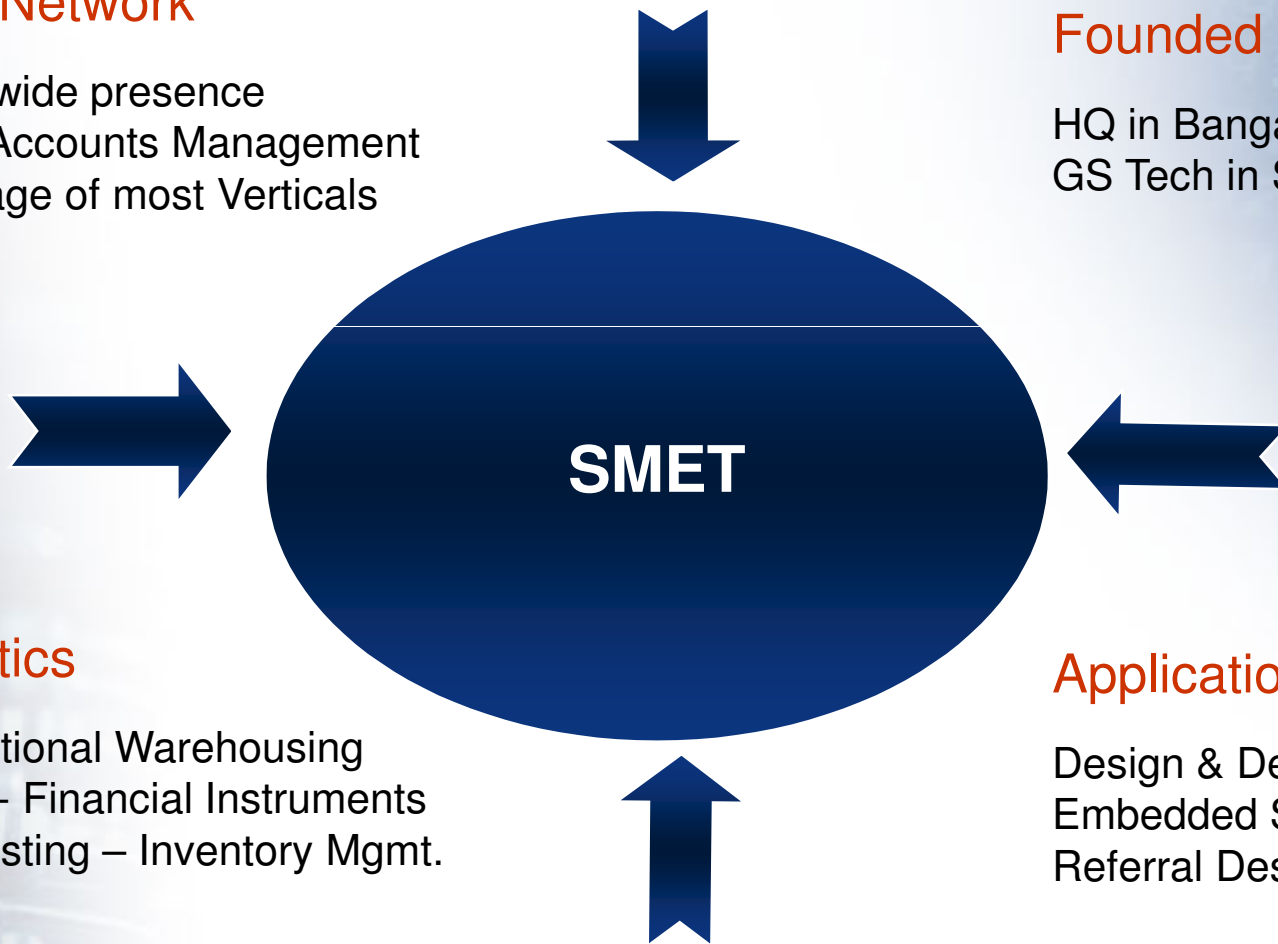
Network

wide presence
Accounts Management
age of most Verticals

Founded

HQ in Banga
GS Tech in S

SMET

tics

tional Warehousing
– Financial Instruments
sting – Inventory Mgmt.

Applicatio

Design & De
Embedded S
Referral Des